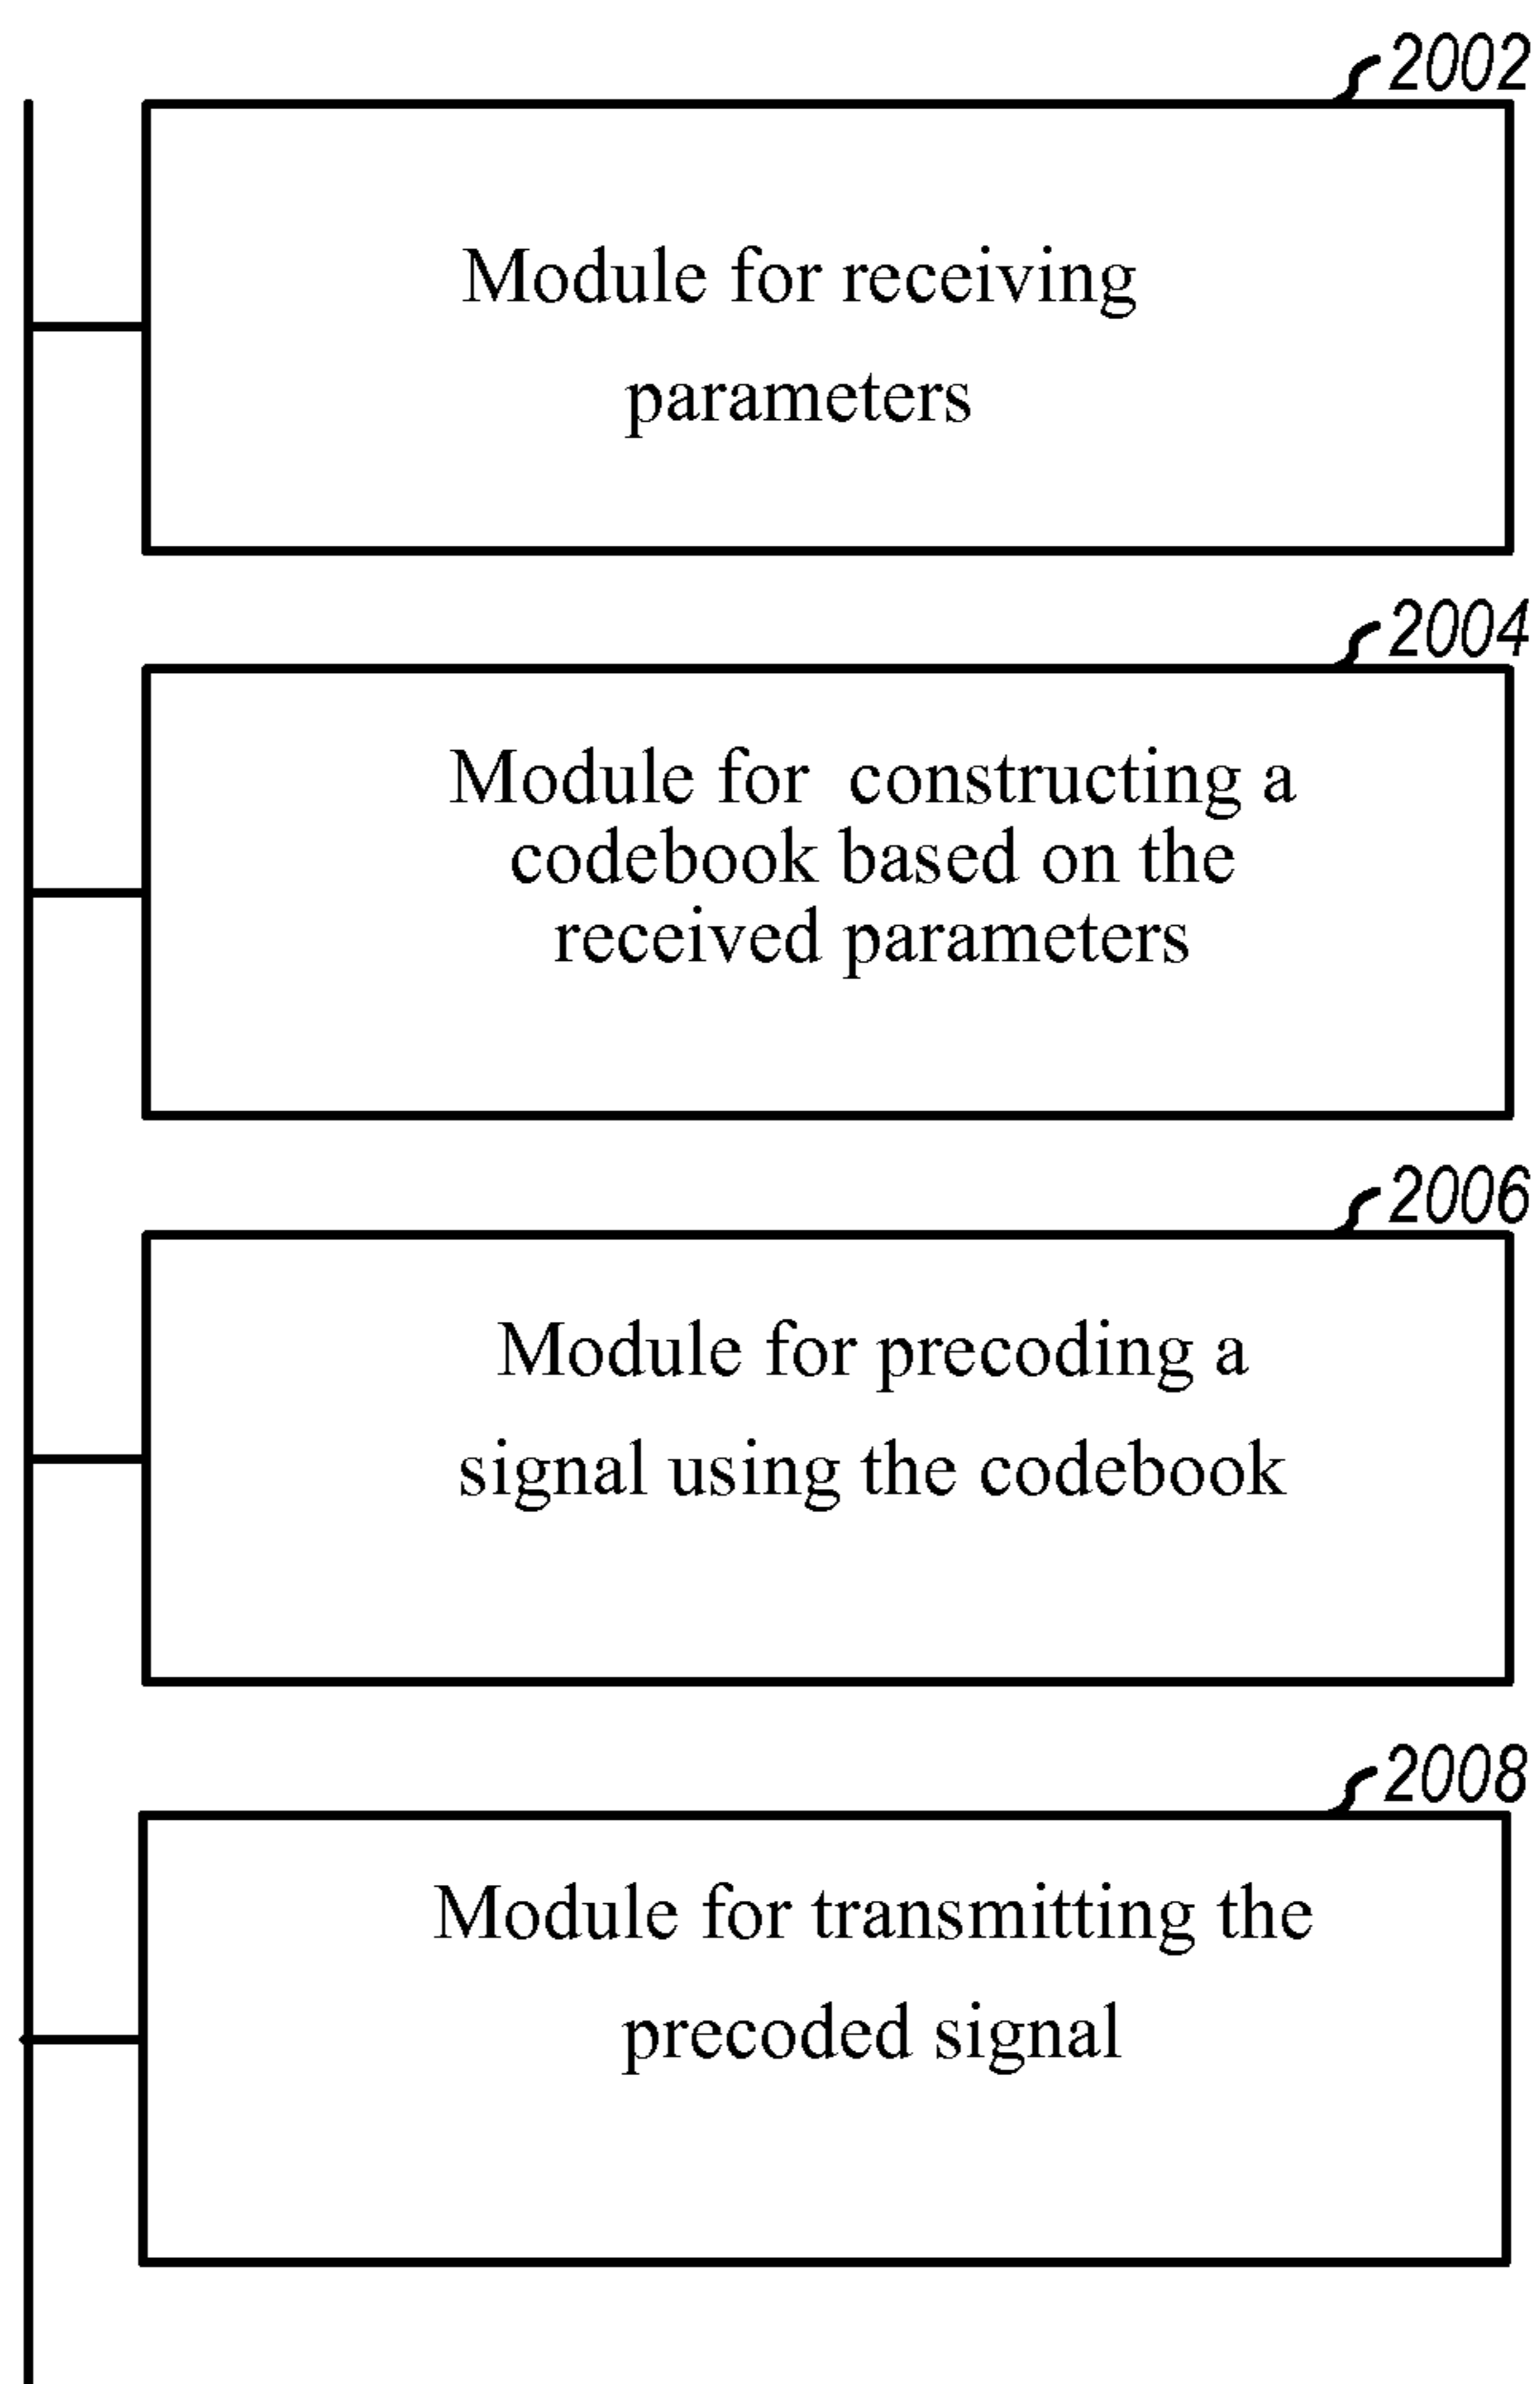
2002

Module for receiving parameters

2004

Module for constructing a codebook based on the received parameters

2006

Module for precoding a signal using the codebook

2008

Module for transmitting the precoded signal